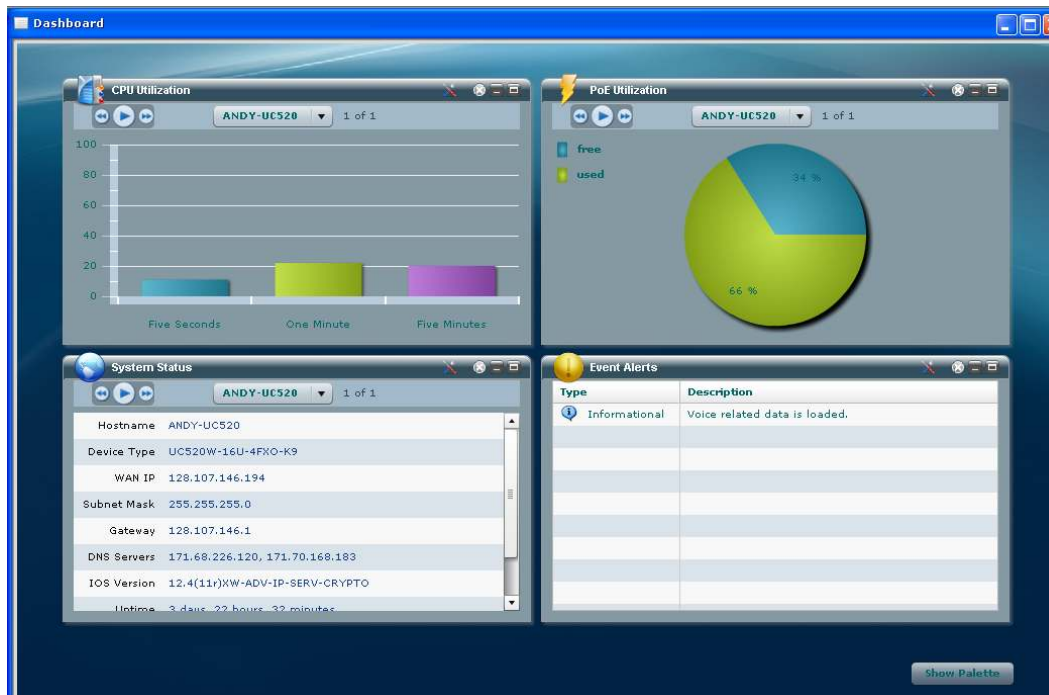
Dashboard

CPU Utilization

ANDY-UC520 1 of 1

100
80
60
40
20
0

Five Seconds One Minute Five Minutes

PoE Utilization

ANDY-UC520 1 of 1

free
used

34 %
66 %

System Status

ANDY-UC520 1 of 1

| | |
|---|---|
| Hostname | ANDY-UC520 |
| Device Type | UC520W-16U-4FXO-K9 |
| WAN IP | 128.107.146.194 |
| Subnet Mask | 255.255.255.0 |
| Gateway | 128.107.146.1 |
| DNS Servers | 171.68.226.120, 171.70.168.183 |
| IOS Version | 12.4(11r)XW-ADV-IP-SERV-CRYPTO |
| Uptime | 3 days, 22 hours, 32 minutes |

Event Alerts

| Type | Description |
|---|---|
| Informational | Voice related data is loaded. |

Show Palette